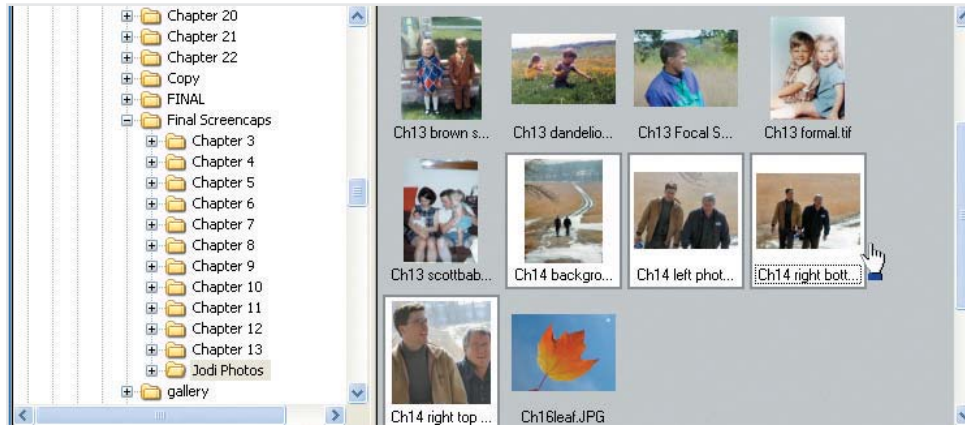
Chapter 20
Chapter 21
Chapter 22
Copy
FINAL
Final Screencaps
Chapter 3
Chapter 4
Chapter 5
Chapter 6
Chapter 7
Chapter 8
Chapter 9
Chapter 10
Chapter 11
Chapter 12
Chapter 13
Jodi Photos
gallery

Ch13 brown s...
Ch13 dandelio...
Ch13 Focal S...
Ch13 formal.tif
Ch13 scottbab...
Ch14 backgro...
Ch14 left phot...
Ch14 right bott...
Ch14 right top ...
Ch16leaf.JPG